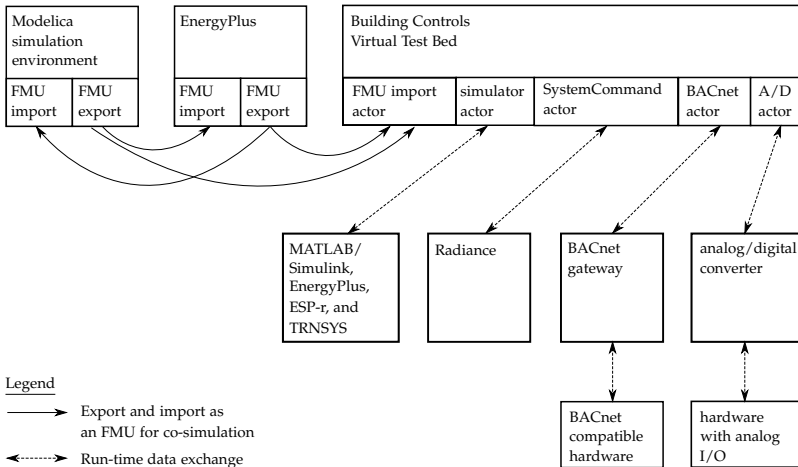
Modelica simulation environment

FMU import

FMU export

EnergyPlus

FMU import

FMU export

Building Controls Virtual Test Bed

FMU import actor

simulator actor

SystemCommand actor

BACnet actor

A/D actor

MATLAB/ Simulink, EnergyPlus, ESP-r, and TRNSYS

Radiance

BACnet gateway

analog/digital converter

BACnet compatible hardware

hardware with analog I/O

Legend

Export and import as an FMU for co-simulation

Run-time data exchange